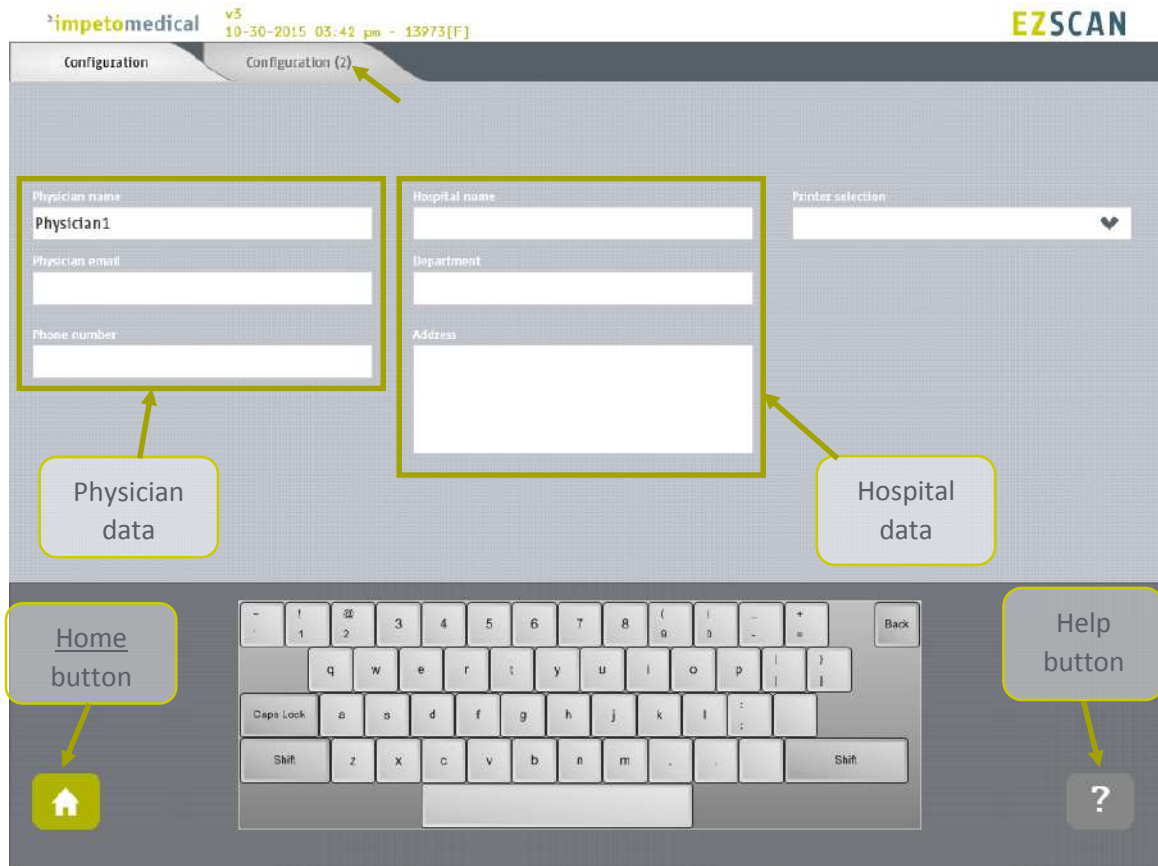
impetomedical v3 10-30-2015 03:42 pm - 13973[F]

EZSCAN

Configuration

Configuration (2)

Physician name
Physician1

Physician email

Phone number

Hospital name

Department

Address

Printer selection

Physician data

Hospital data

Home button

Help button

~ ` ! 1 @ 2 3 4 5 6 7 8 ( 9 ) 0 _ - + = Back

q w e r t y u i o p | | } ]

Caps Lock a s d f g h j k l : ;

Shift z x c v b n m . Shift

?